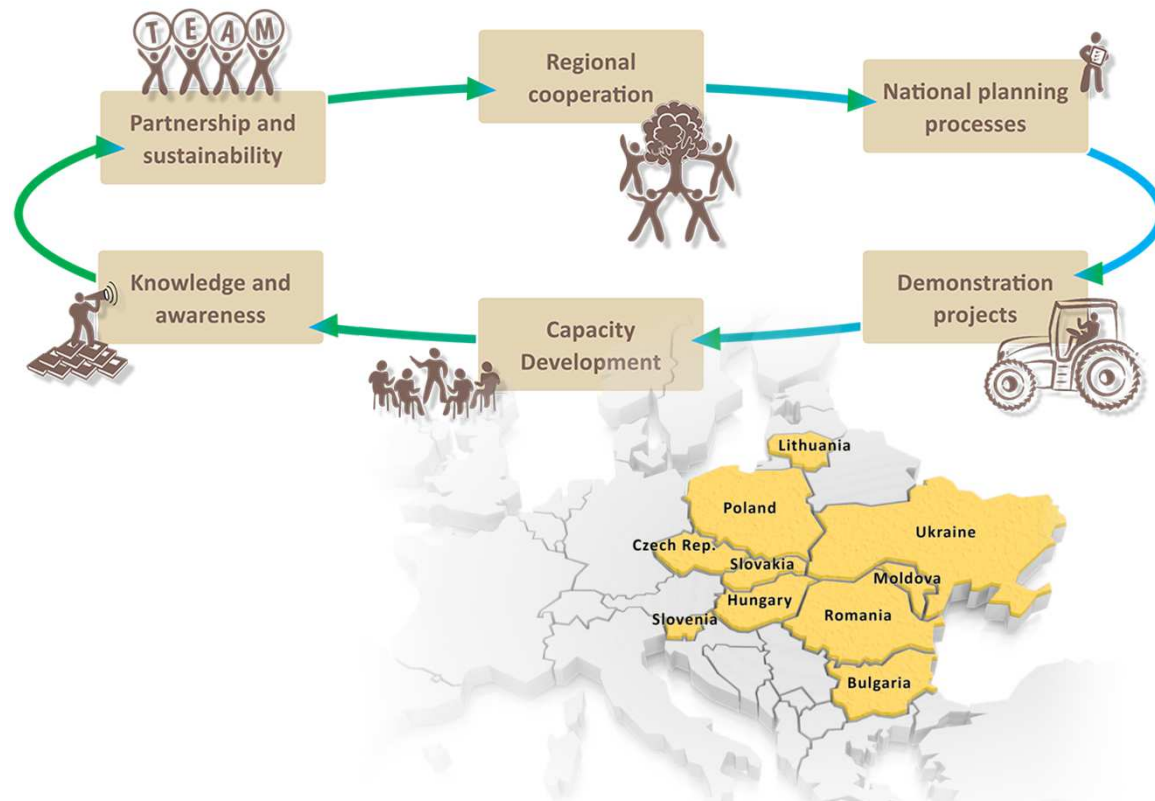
TEAM

Partnership and sustainability

Regional cooperation

National planning processes

Demonstration projects

Capacity Development

Knowledge and awareness

Lithuania

Poland

Ukraine

Czech Rep.

Slovakia

Moldova

Hungary

Romania

Slovenia

Bulgaria